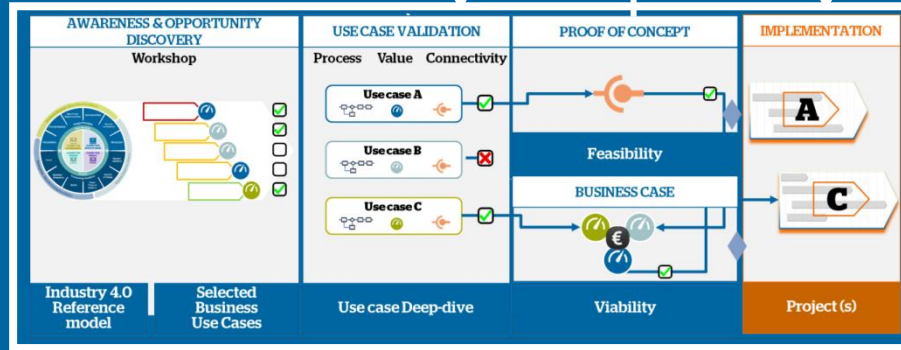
AWARENESS & OPPORTUNITY DISCOVERY

Workshop

USE CASE VALIDATION

Process Value Connectivity

Use case A

Use case B

Use case C

PROOF OF CONCEPT

Feasibility

BUSINESS CASE

€

IMPLEMENTATION

A

C

Industry 4.0 Reference model

Selected Business Use Cases

Use case Deep-dive

Viability

Project (s)